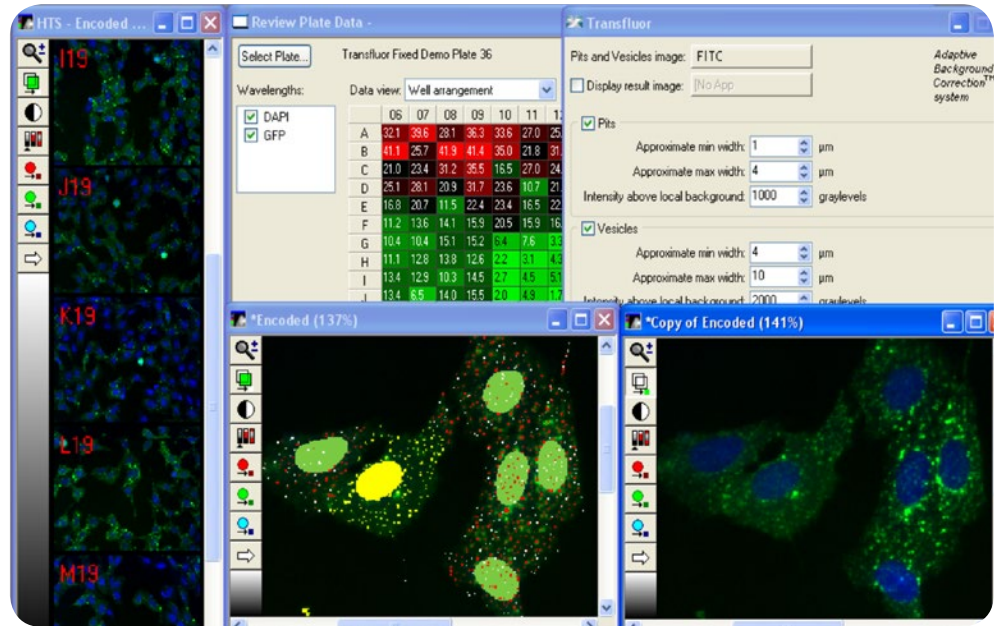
HTS - Encoded ...

I19

J19

K19

L19

M19

Review Plate Data -

Select Plate...

Transfluor Fixed Demo Plate 36

Wavelengths:

DAPI

GFP

Data view: Well arrangement

|   | 06 | 07 | 08 | 09 | 10 | 11 | 1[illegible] |
|---|---|---|---|---|---|---|---|
| A | 32.1 | 39.6 | 28.1 | 36.3 | 33.6 | 27.0 | 2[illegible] |
| B | 41.1 | 25.7 | 41.9 | 41.4 | 35.0 | 21.8 | 3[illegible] |
| C | 21.0 | 23.4 | 31.2 | 35.5 | 16.5 | 27.0 | 2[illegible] |
| D | 25.1 | 28.1 | 20.9 | 31.7 | 23.6 | 10.7 | 2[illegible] |
| E | 16.8 | 20.7 | 11.5 | 22.4 | 23.4 | 16.5 | 2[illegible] |
| F | 11.2 | 13.6 | 14.1 | 15.9 | 20.5 | 15.9 | 1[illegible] |
| G | 10.4 | 10.4 | 15.1 | 15.2 | 6.4 | 7.6 | 3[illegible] |
| H | 11.1 | 12.8 | 13.8 | 12.6 | 2.2 | 3.1 | 4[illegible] |
| I | 13.4 | 12.9 | 10.3 | 14.5 | 2.7 | 4.5 | 5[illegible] |
| J | 13.4 | 6.5 | 14.0 | 15.5 | 2.0 | 4.9 | 1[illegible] |

Transfluor

Pits and Vesicles image: FITC

Display result image: [No App

Adaptive Background Correction™ system

Pits

Approximate min width: 1 µm

Approximate max width: 4 µm

Intensity above local background: 1000 graylevels

Vesicles

Approximate min width: 4 µm

Approximate max width: 10 µm

Intensity above local background: 2000 graylevels

*Encoded (137%)

*Copy of Encoded (141%)